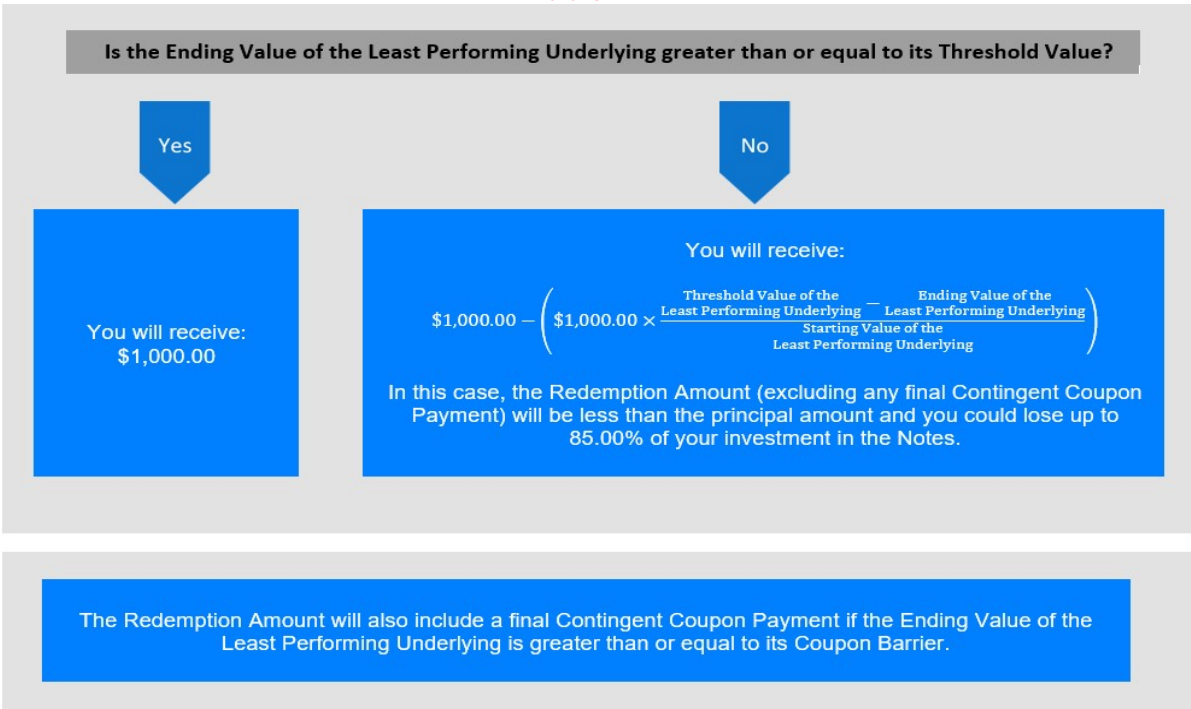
Is the Ending Value of the Least Performing Underlying greater than or equal to its Threshold Value?

Yes

No

You will receive: \$1,000.00

You will receive:

$\$1,000.00 - \left(\$1,000.00 \times \frac{\text{Threshold Value of the Least Performing Underlying} - \text{Ending Value of the Least Performing Underlying}}{\text{Starting Value of the Least Performing Underlying}}\right)$

In this case, the Redemption Amount (excluding any final Contingent Coupon Payment) will be less than the principal amount and you could lose up to 85.00% of your investment in the Notes.

The Redemption Amount will also include a final Contingent Coupon Payment if the Ending Value of the Least Performing Underlying is greater than or equal to its Coupon Barrier.